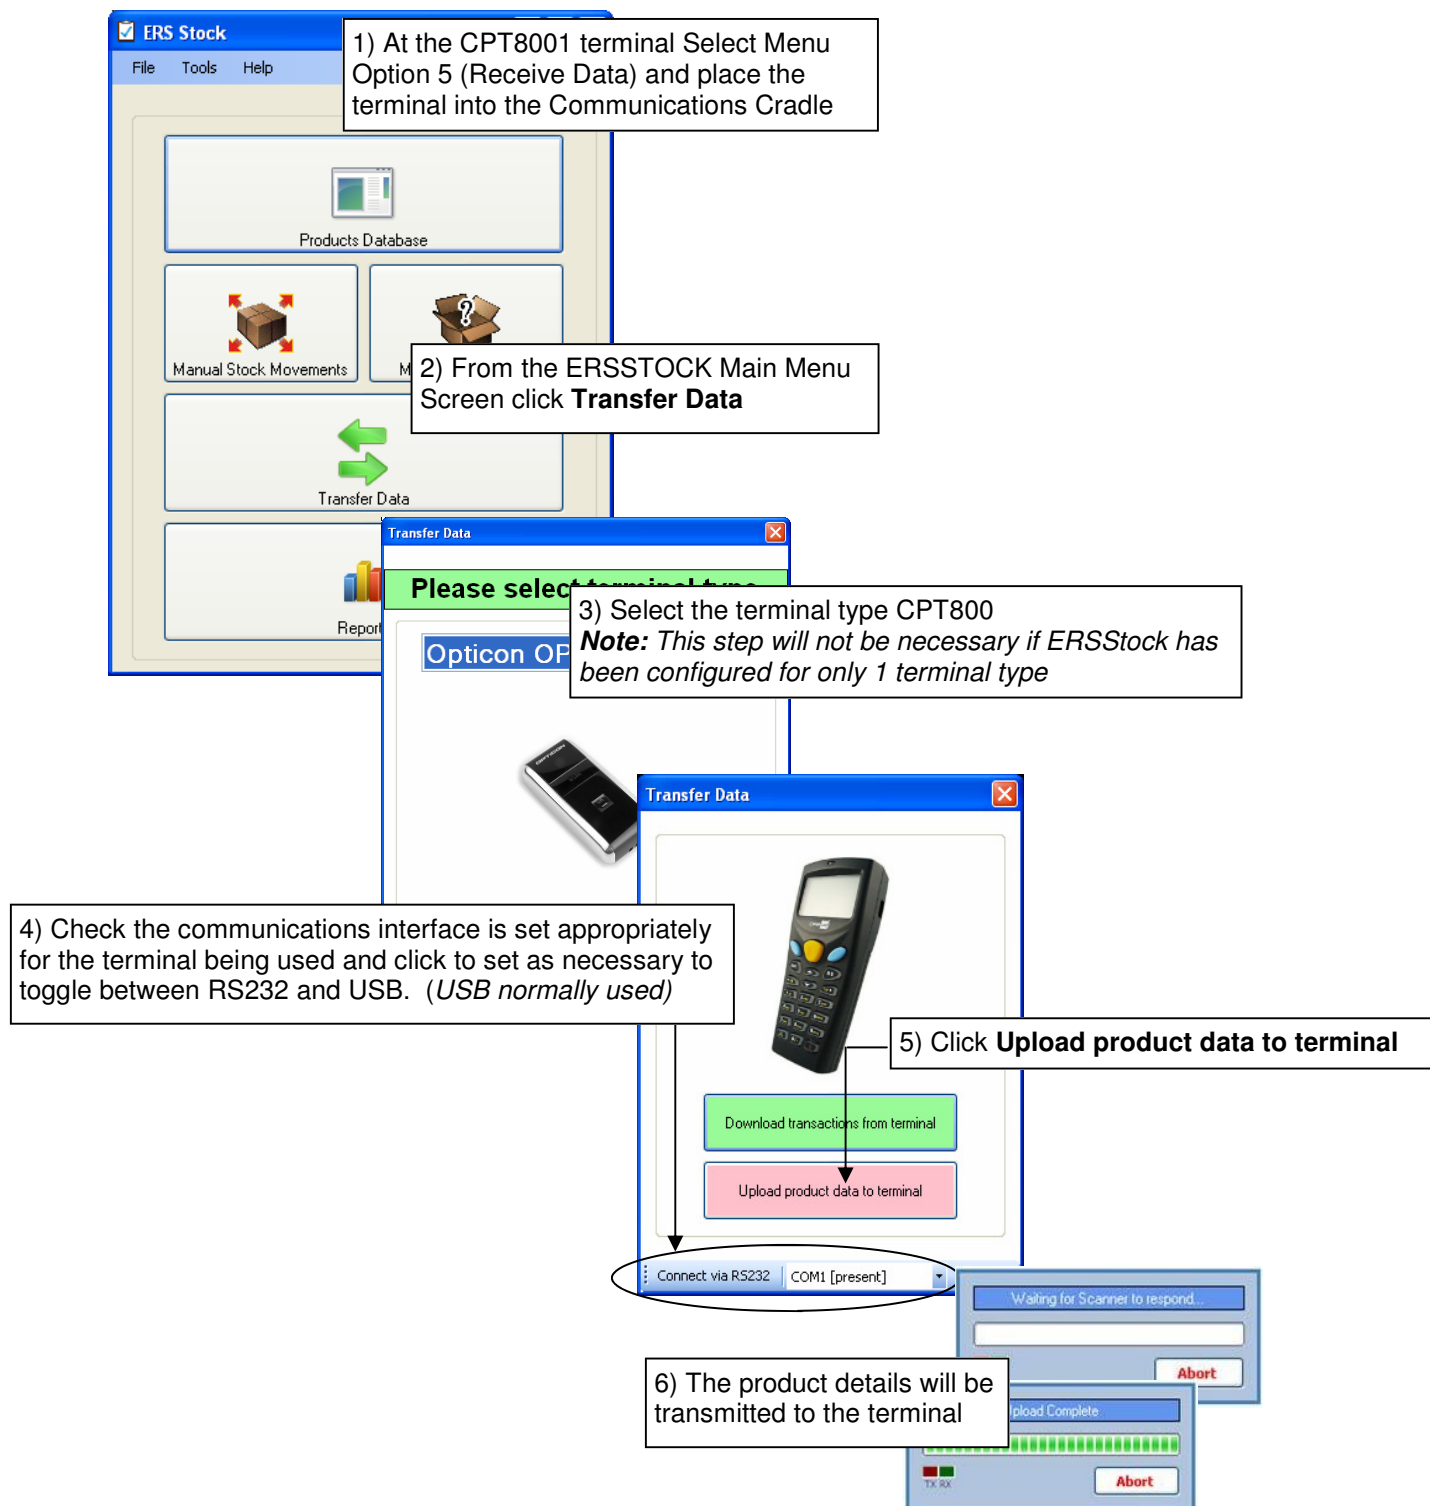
ERS Stock

File Tools Help

1) At the CPT8001 terminal Select Menu Option 5 (Receive Data) and place the terminal into the Communications Cradle

Products Database

Manual Stock Movements

M

2) From the ERSSTOCK Main Menu Screen click **Transfer Data**

Transfer Data

Report

Transfer Data

Please select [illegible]

Opticon OP

3) Select the terminal type CPT800
***Note:*** *This step will not be necessary if ERSStock has been configured for only 1 terminal type*

Transfer Data

4) Check the communications interface is set appropriately for the terminal being used and click to set as necessary to toggle between RS232 and USB. (*USB normally used)*

5) Click **Upload product data to terminal**

Download transactions from terminal

Upload product data to terminal

Connect via RS232 COM1 [present]

Waiting for Scanner to respond...

Abort

6) The product details will be transmitted to the terminal

Upload Complete

TX RX

Abort